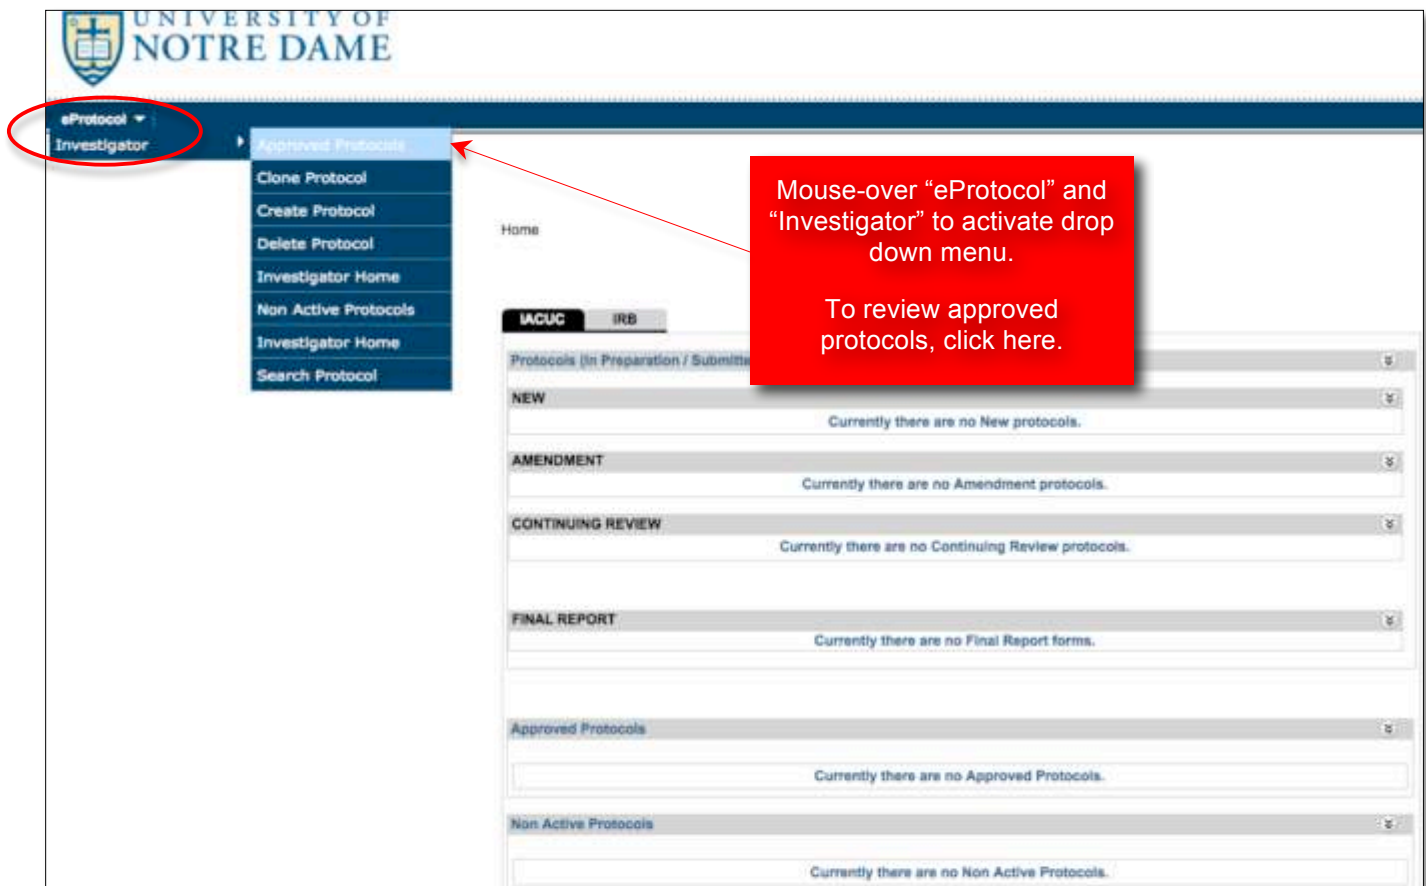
UNIVERSITY OF NOTRE DAME

eProtocol
Investigator

Approved Protocols
Clone Protocol
Create Protocol
Delete Protocol
Investigator Home
Non Active Protocols
Investigator Home
Search Protocol

Mouse-over “eProtocol” and “Investigator” to activate drop down menu.

To review approved protocols, click here.

Home

IACUC IRB

Protocols (In Preparation / Submitte

NEW
Currently there are no New protocols.

AMENDMENT
Currently there are no Amendment protocols.

CONTINUING REVIEW
Currently there are no Continuing Review protocols.

FINAL REPORT
Currently there are no Final Report forms.

Approved Protocols
Currently there are no Approved Protocols.

Non Active Protocols
Currently there are no Non Active Protocols.